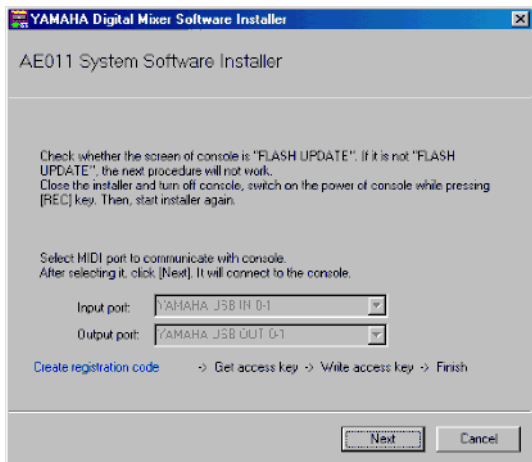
YAMAHA Digital Mixer Software Installer

AE011 System Software Installer

Check whether the screen of console is "FLASH UPDATE". If it is not "FLASH UPDATE", the next procedure will not work.
Close the installer and turn off console, switch on the power of console while pressing [REC] key. Then, start installer again.

Select MIDI port to communicate with console.
After selecting it, click [Next]. It will connect to the console.

Input port: YAMAHA USB IN 0-1

Output port: YAMAHA USB OUT 0-1

Create registration code -> Get access key -> Write access key -> Finish

Next

Cancel